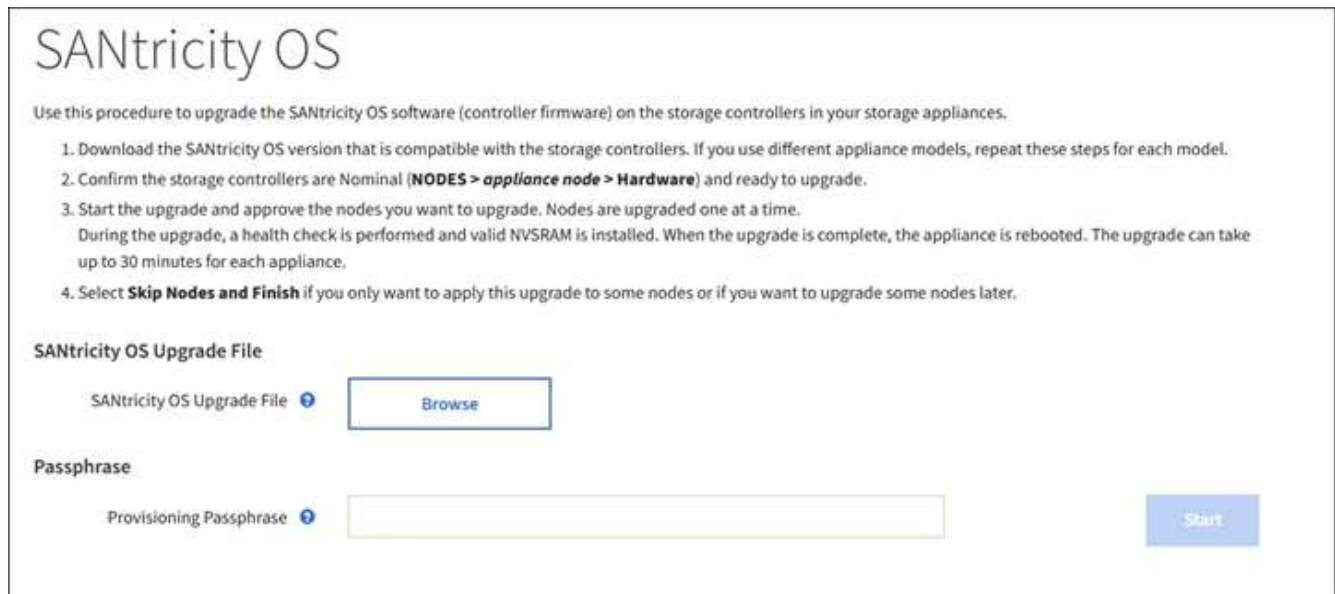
SANtricity OS

Use this procedure to upgrade the SANtricity OS software (controller firmware) on the storage controllers in your storage appliances.

1. Download the SANtricity OS version that is compatible with the storage controllers. If you use different appliance models, repeat these steps for each model.
2. Confirm the storage controllers are Nominal (**NODES > *appliance node* > Hardware**) and ready to upgrade.
3. Start the upgrade and approve the nodes you want to upgrade. Nodes are upgraded one at a time.
During the upgrade, a health check is performed and valid NVSRAM is installed. When the upgrade is complete, the appliance is rebooted. The upgrade can take up to 30 minutes for each appliance.
4. Select **Skip Nodes and Finish** if you only want to apply this upgrade to some nodes or if you want to upgrade some nodes later.

SANtricity OS Upgrade File

SANtricity OS Upgrade File

Browse

Passphrase

Provisioning Passphrase

Start